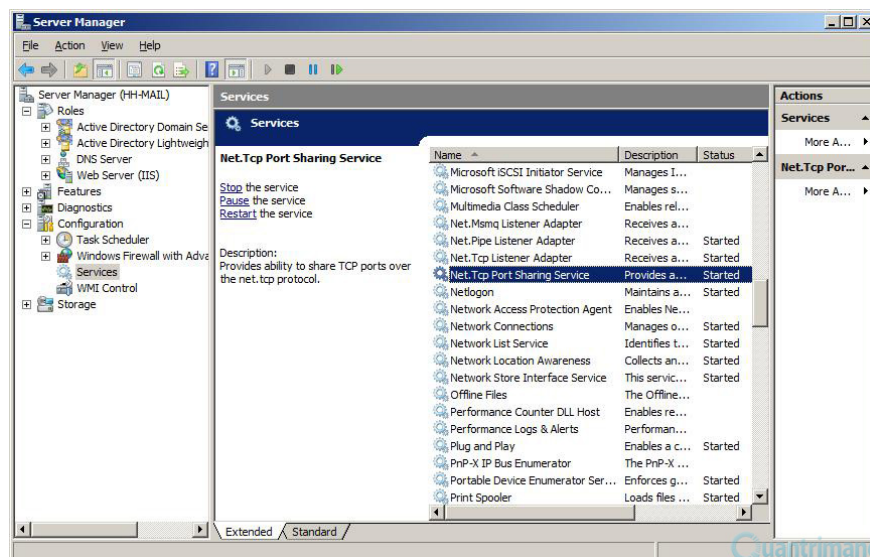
Server Manager

File Action View Help

Server Manager (HH-MAIL)
Roles
Active Directory Domain Se
Active Directory Lightweigh
DNS Server
Web Server (IIS)
Features
Diagnostics
Configuration
Task Scheduler
Windows Firewall with Adva
Services
WMI Control
Storage

Services

Services

Net.Tcp Port Sharing Service

Stop the service
Pause the service
Restart the service

Description:
Provides ability to share TCP ports over the net.tcp protocol.

| Name | Description | Status |
|---|---|---|
| Microsoft iSCSI Initiator Service | Manages I... | |
| Microsoft Software Shadow Co... | Manages s... | |
| Multimedia Class Scheduler | Enables rel... | |
| Net.Msmq Listener Adapter | Receives a... | |
| Net.Pipe Listener Adapter | Receives a... | Started |
| Net.Tcp Listener Adapter | Receives a... | Started |
| Net.Tcp Port Sharing Service | Provides a... | Started |
| Netlogon | Maintains a... | Started |
| Network Access Protection Agent | Enables Ne... | |
| Network Connections | Manages o... | Started |
| Network List Service | Identifies t... | Started |
| Network Location Awareness | Collects an... | Started |
| Network Store Interface Service | This servic... | Started |
| Offline Files | The Offline... | |
| Performance Counter DLL Host | Enables re... | |
| Performance Logs & Alerts | Performan... | |
| Plug and Play | Enables a c... | Started |
| PnP-X IP Bus Enumerator | The PnP-X ... | |
| Portable Device Enumerator Ser... | Enforces g... | Started |
| Print Spooler | Loads files ... | Started |

Extended Standard

Actions
Services
More A...
Net.Tcp Por...
More A...

Quantriman